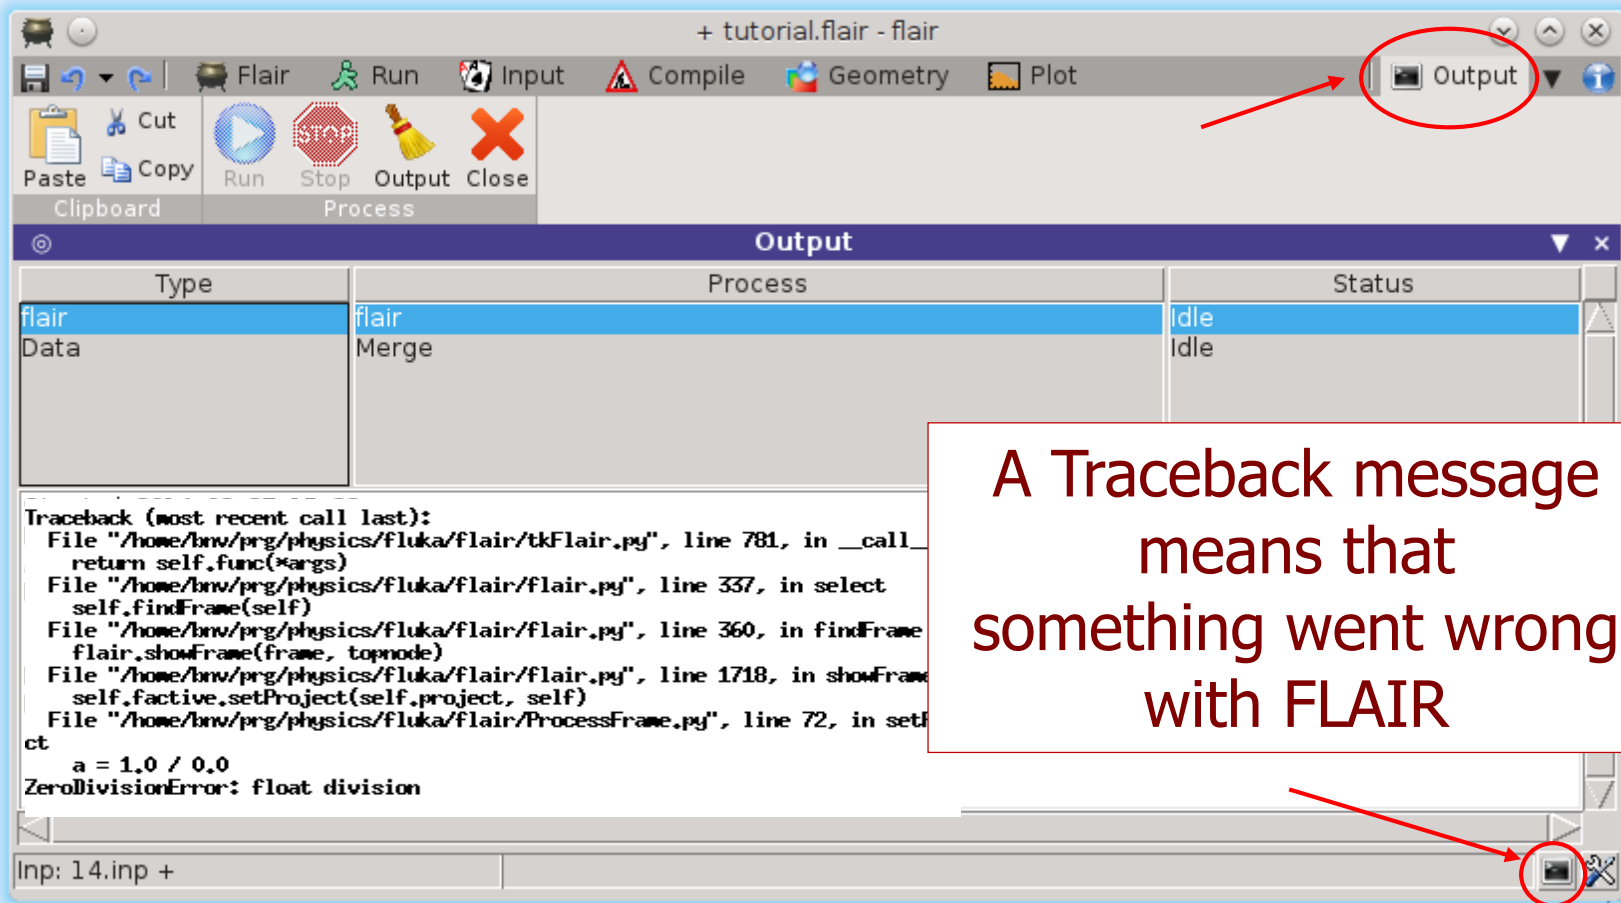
+ tutorial.flair - flair

Flair Run Input Compile Geometry Plot Output

Paste Cut Copy Run Stop Output Close

Clipboard Process

Output

| Type | Process | Status |
|---|---|---|
| flair | flair | Idle |
| Data | Merge | Idle |

Traceback (most recent call last):
File "/home/bnv/prg/physics/fluka/flair/tkFlair.py", line 781, in __call_
return self.func(*args)
File "/home/bnv/prg/physics/fluka/flair/flair.py", line 337, in select
self.findFrame(self)
File "/home/bnv/prg/physics/fluka/flair/flair.py", line 360, in findFrame
flair.showFrame(frame, topnode)
File "/home/bnv/prg/physics/fluka/flair/flair.py", line 1718, in showFrame
self.factive.setProject(self.project, self)
File "/home/bnv/prg/physics/fluka/flair/ProcessFrame.py", line 72, in set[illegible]
ct
a = 1.0 / 0.0
ZeroDivisionError: float division

A Traceback message means that something went wrong with FLAIR

Inp: 14.inp +